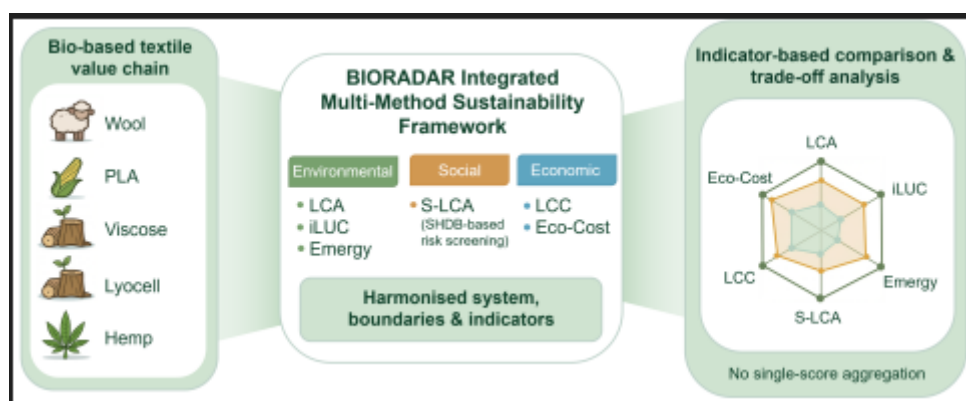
Bio-based textile value chain

Wool

PLA

Viscose

Lyocell

Hemp

BIORADAR Integrated Multi-Method Sustainability Framework

Environmental
• LCA
• iLUC
• Emergy

Social
• S-LCA
(SHDB-based risk screening)

Economic
• LCC
• Eco-Cost

Harmonised system, boundaries & indicators

Indicator-based comparison & trade-off analysis

LCA

iLUC

Emergy

S-LCA

LCC

Eco-Cost

No single-score aggregation